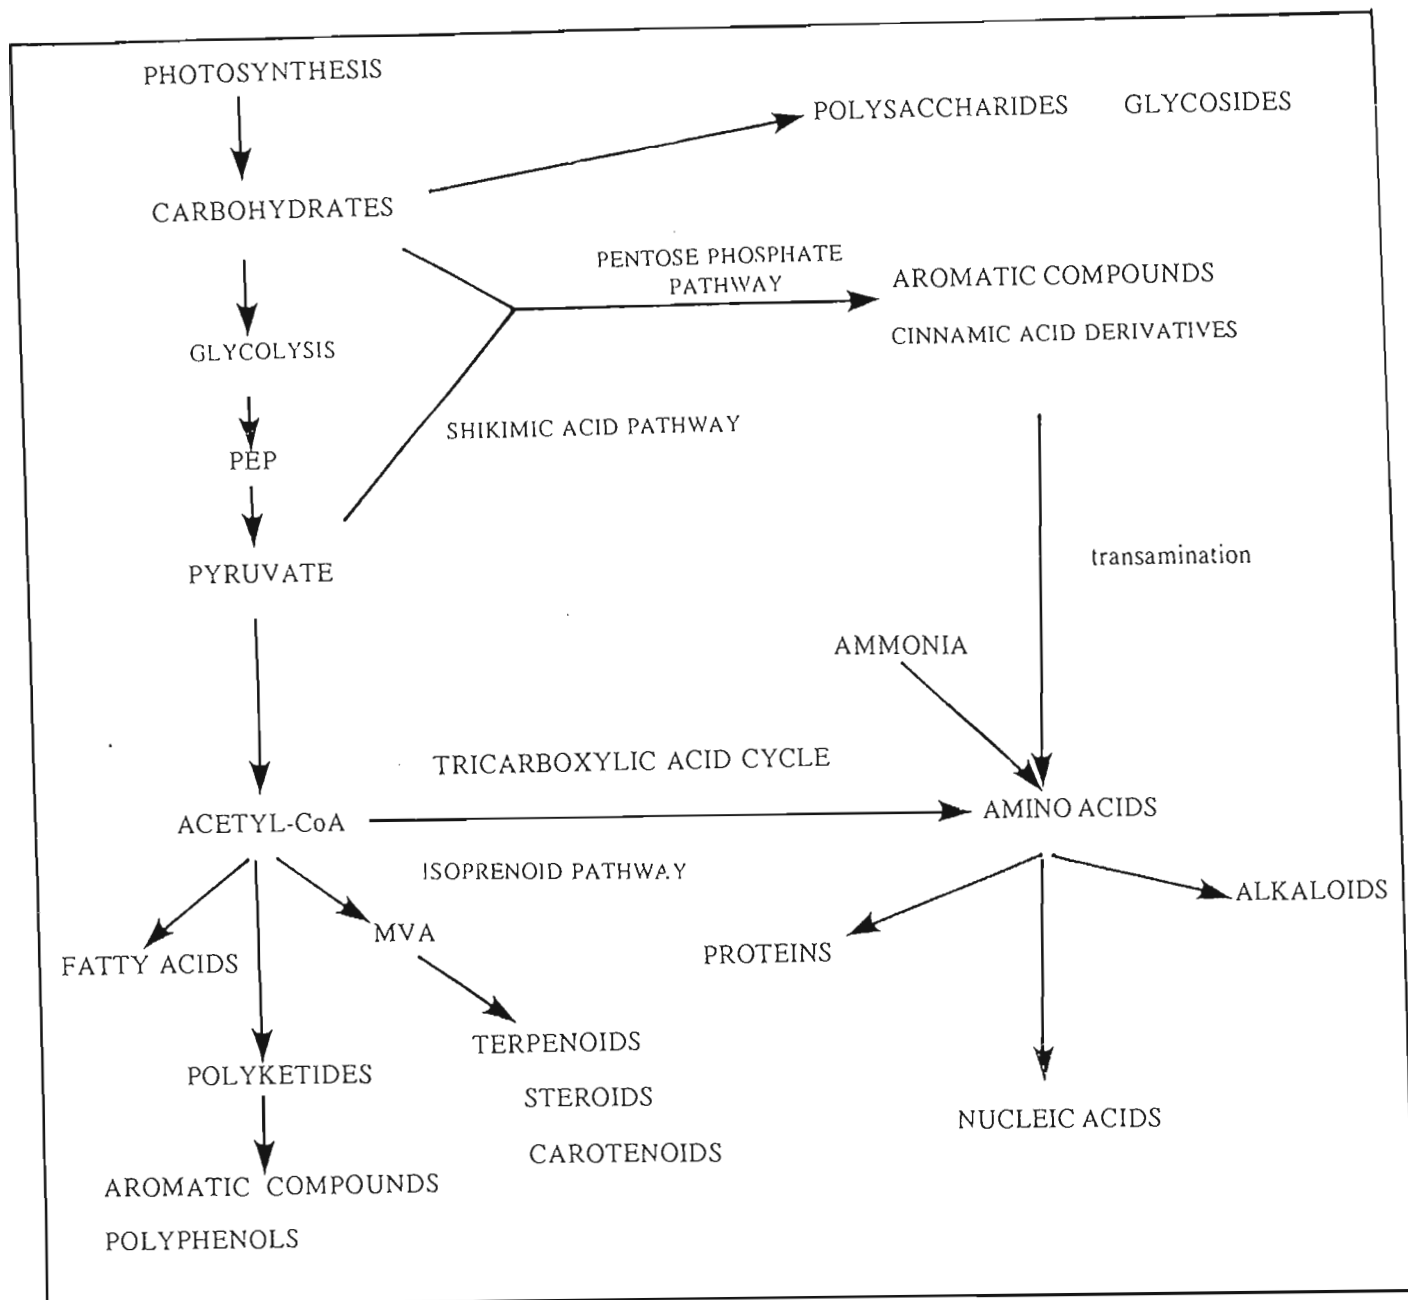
PHOTOSYNTHESIS

POLYSACCHARIDES GLYCOSIDES

CARBOHYDRATES

PENTOSE PHOSPHATE PATHWAY

AROMATIC COMPOUNDS

CINNAMIC ACID DERIVATIVES

GLYCOLYSIS

SHIKIMIC ACID PATHWAY

PEP

PYRUVATE

transamination

AMMONIA

TRICARBOXYLIC ACID CYCLE

ACETYL-CoA

AMINO ACIDS

ISOPRENOID PATHWAY

ALKALOIDS

MVA

FATTY ACIDS

PROTEINS

TERPENOIDS

POLYKETIDES

STEROIDS

NUCLEIC ACIDS

CAROTENOIDS

AROMATIC COMPOUNDS

POLYPHENOLS